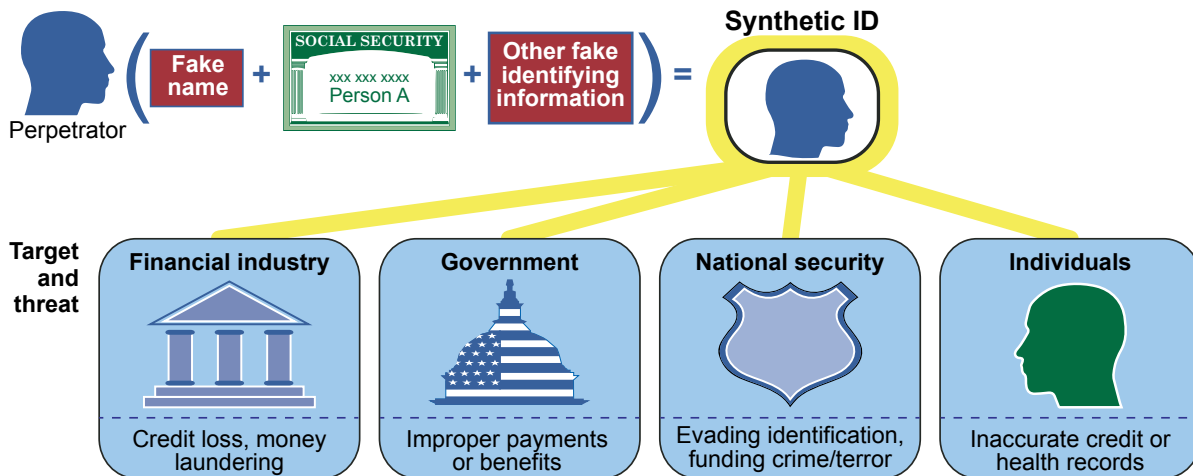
Perpetrator

Fake name + SOCIAL SECURITY xxx xxx xxxx Person A + Other fake identifying information = Synthetic ID

Target and threat

Financial industry
Credit loss, money laundering

Government
Improper payments or benefits

National security
Evading identification, funding crime/terror

Individuals
Inaccurate credit or health records